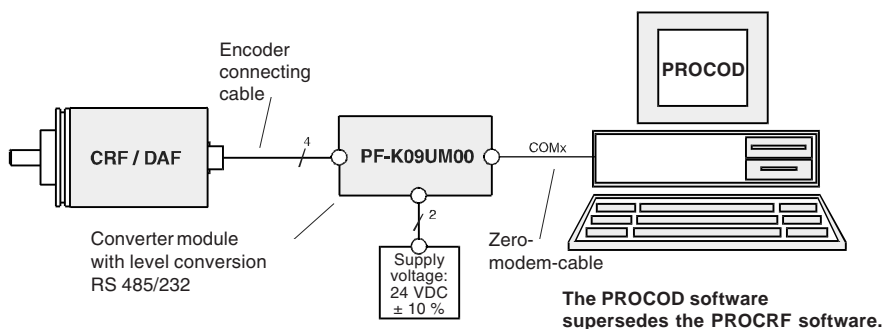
Encoder connecting cable

PROCOD

CRF / DAF

4

PF-K09UM00

COMx

2

Converter module with level conversion RS 485/232

Zero-modem-cable

Supply voltage: 24 VDC ± 10 %

**The PROCOD software supersedes the PROCRF software.**